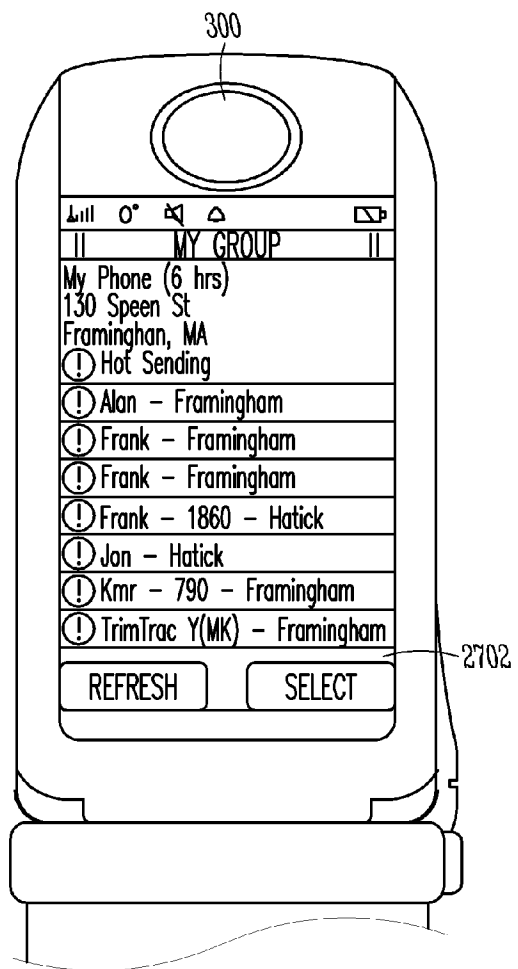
300

0°

MY GROUP

My Phone (6 hrs)
130 Speen St
Framinghan, MA
! Hot Sending

! Alan – Framingham

! Frank – Framingham

! Frank – Framingham

! Frank – 1860 – Hatick

! Jon – Hatick

! Kmr – 790 – Framingham

! TrimTrac Y(MK) – Framingham

2702

REFRESH

SELECT